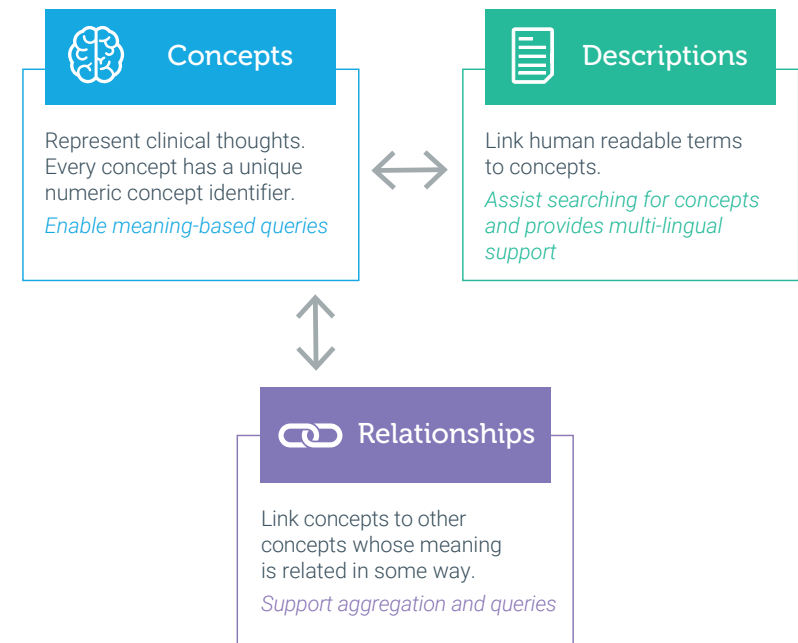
Concepts

Represent clinical thoughts. Every concept has a unique numeric concept identifier.

Enable meaning-based queries

Descriptions

Link human readable terms to concepts.

Assist searching for concepts and provides multi-lingual support

Relationships

Link concepts to other concepts whose meaning is related in some way.

Support aggregation and queries